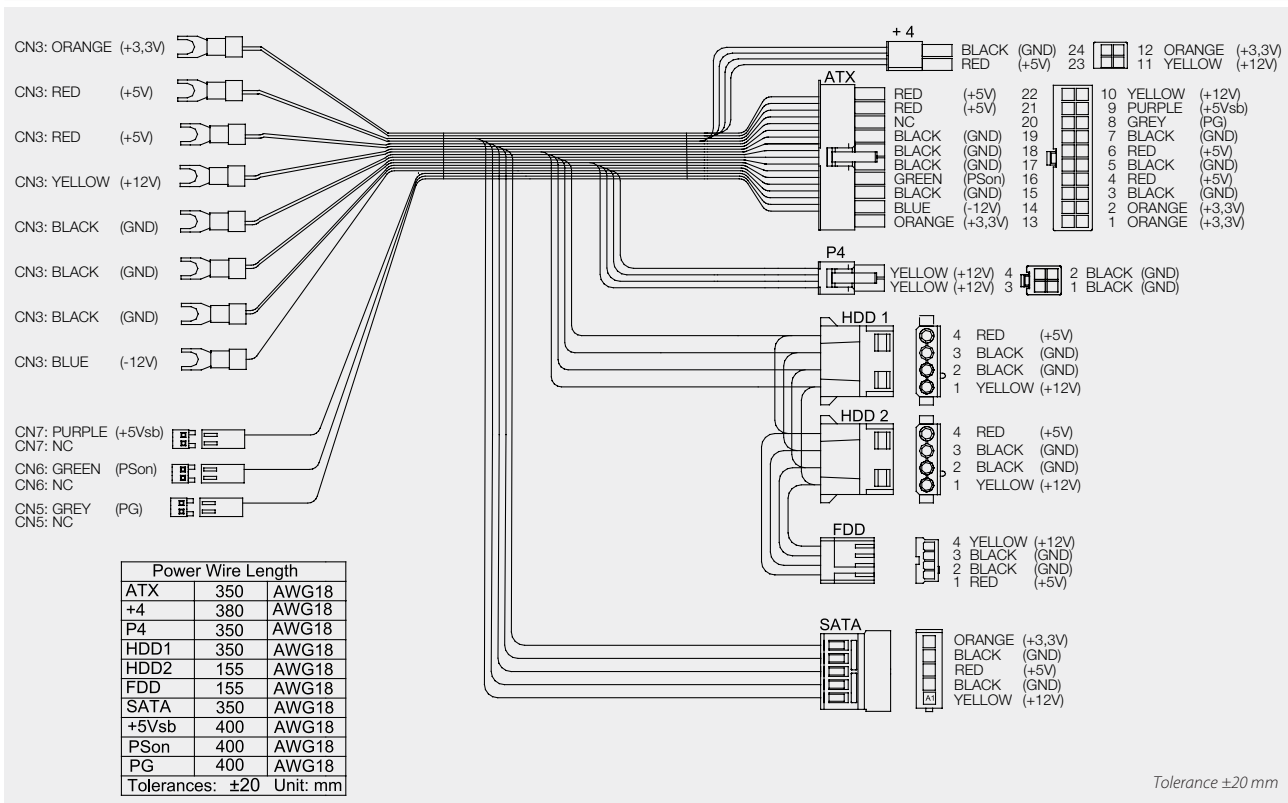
CN3: ORANGE (+3,3V)
CN3: RED (+5V)
CN3: RED (+5V)
CN3: YELLOW (+12V)
CN3: BLACK (GND)
CN3: BLACK (GND)
CN3: BLACK (GND)
CN3: BLUE (-12V)

CN7: PURPLE (+5Vsb)
CN7: NC
CN6: GREEN (PSon)
CN6: NC
CN5: GREY (PG)
CN5: NC

+ 4
BLACK (GND) 24
RED (+5V) 23
12 ORANGE (+3,3V)
11 YELLOW (+12V)

ATX
RED (+5V) 22
RED (+5V) 21
NC 20
BLACK (GND) 19
BLACK (GND) 18
BLACK (GND) 17
GREEN (PSon) 16
BLACK (GND) 15
BLUE (-12V) 14
ORANGE (+3,3V) 13
10 YELLOW (+12V)
9 PURPLE (+5Vsb)
8 GREY (PG)
7 BLACK (GND)
6 RED (+5V)
5 BLACK (GND)
4 RED (+5V)
3 BLACK (GND)
2 ORANGE (+3,3V)
1 ORANGE (+3,3V)

P4
YELLOW (+12V) 4
YELLOW (+12V) 3
2 BLACK (GND)
1 BLACK (GND)

HDD 1
4 RED (+5V)
3 BLACK (GND)
2 BLACK (GND)
1 YELLOW (+12V)

HDD 2
4 RED (+5V)
3 BLACK (GND)
2 BLACK (GND)
1 YELLOW (+12V)

FDD
4 YELLOW (+12V)
3 BLACK (GND)
2 BLACK (GND)
1 RED (+5V)

SATA
A1
ORANGE (+3,3V)
BLACK (GND)
RED (+5V)
BLACK (GND)
YELLOW (+12V)

| Power Wire Length | | |
|---|---|---|
| ATX | 350 | AWG18 |
| +4 | 380 | AWG18 |
| P4 | 350 | AWG18 |
| HDD1 | 350 | AWG18 |
| HDD2 | 155 | AWG18 |
| FDD | 155 | AWG18 |
| SATA | 350 | AWG18 |
| +5Vsb | 400 | AWG18 |
| PSon | 400 | AWG18 |
| PG | 400 | AWG18 |
| Tolerances: | ±20 | Unit: mm |

Tolerance ±20 mm